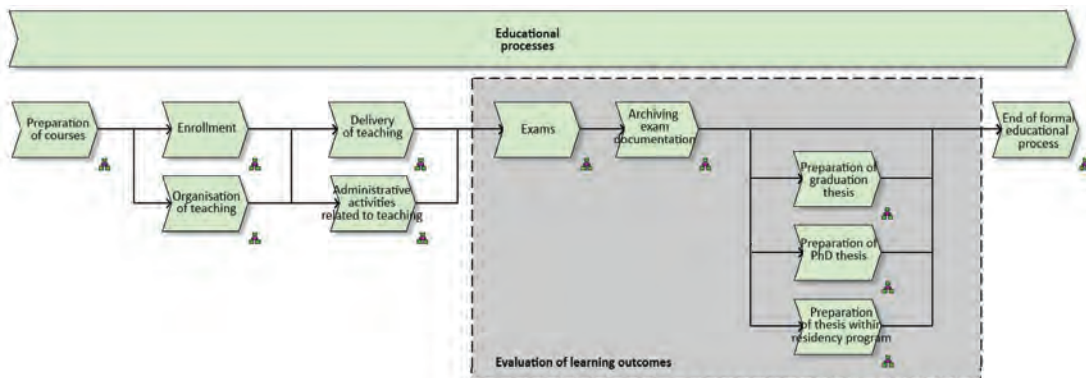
Educational processes

Preparation of courses

Enrollment

Organisation of teaching

Delivery of teaching

Administrative activities related to teaching

Exams

Archiving exam documentation

Preparation of graduation thesis

Preparation of PhD thesis

Preparation of thesis within residency program

Evaluation of learning outcomes

End of formal educational process